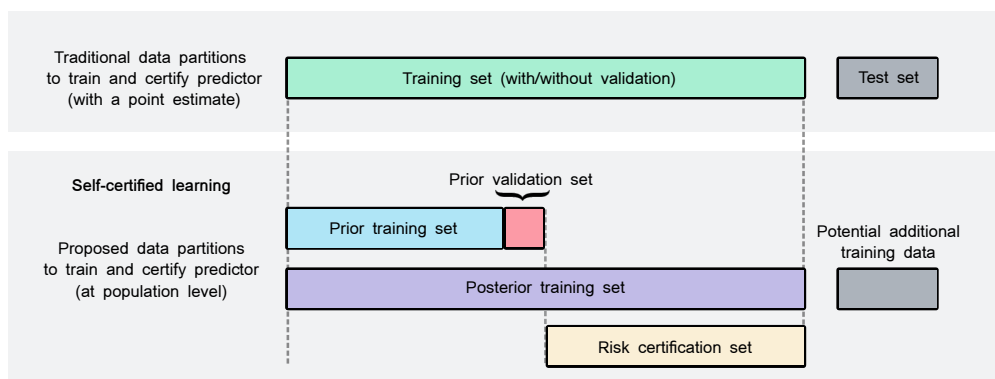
Traditional data partitions to train and certify predictor (with a point estimate)

Training set (with/without validation)

Test set

Self-certified learning

Prior validation set

Prior training set

Proposed data partitions to train and certify predictor (at population level)

Potential additional training data

Posterior training set

Risk certification set